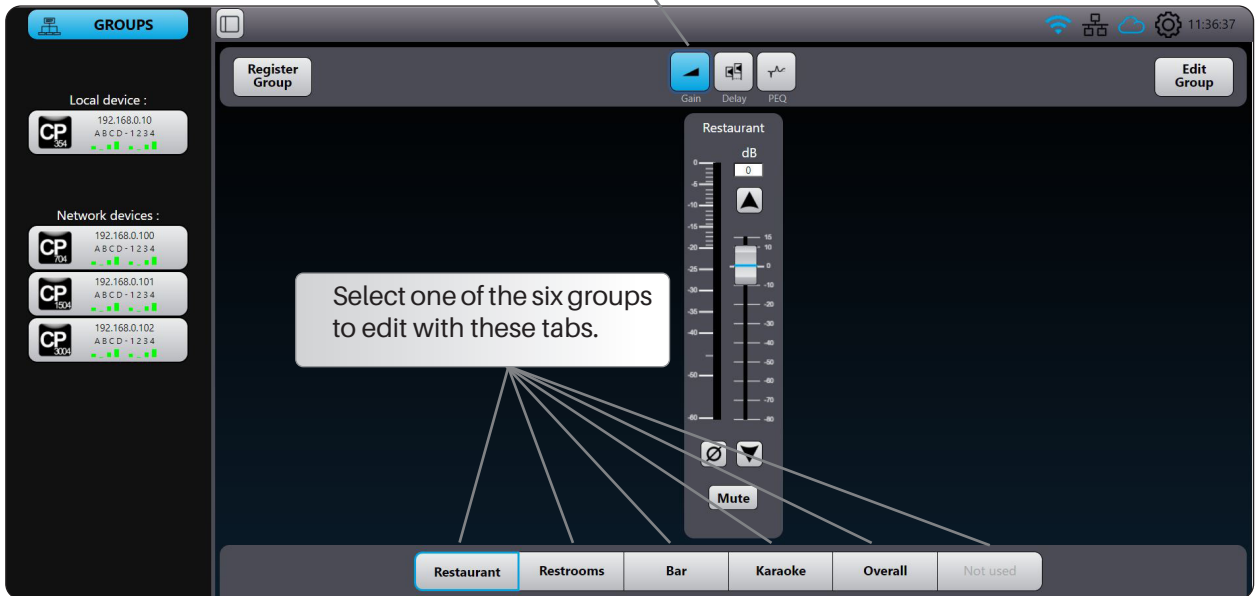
GROUPS

11:36:37

Register Group

Gain Delay PEQ

Edit Group

Local device :

CP 354 192.168.0.10 ABCD-1234

Network devices :

CP 704 192.168.0.100 ABCD-1234

CP 1504 192.168.0.101 ABCD-1234

CP 3004 192.168.0.102 ABCD-1234

Restaurant

dB

0

0 -5 -10 -15 -20 -25 -30 -35 -40 -50 -60

15 10 0 -10 -20 -30 -40 -50 -60 -70 -80

Select one of the six groups to edit with these tabs.

Ø

Mute

| Restaurant | Restrooms | Bar | Karaoke | Overall | Not used |